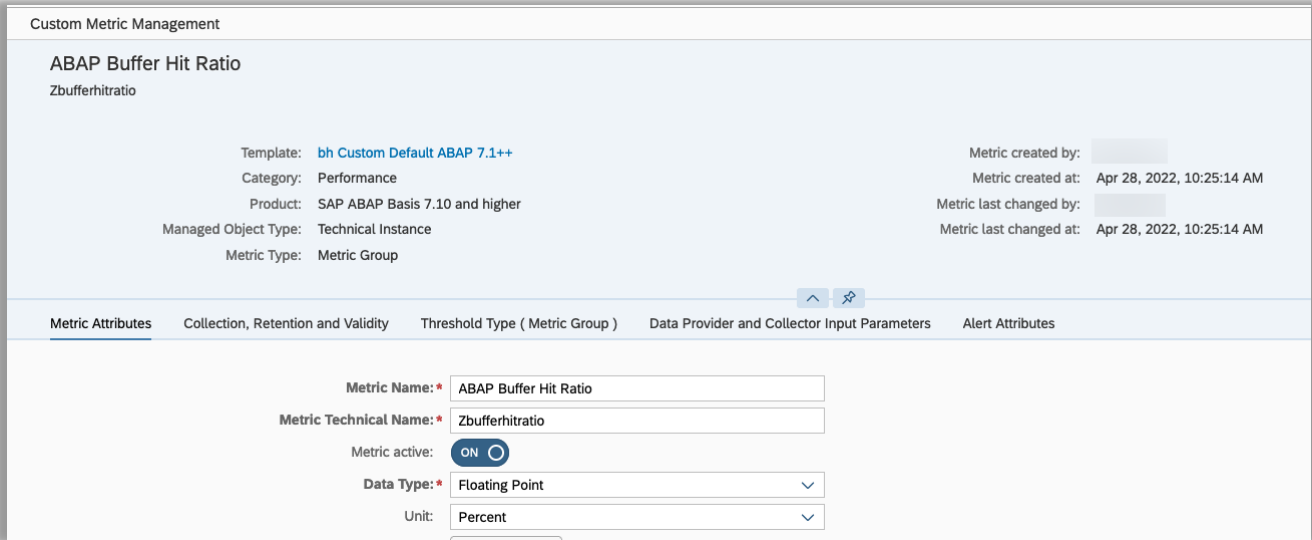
Custom Metric Management

ABAP Buffer Hit Ratio

Zbufferhitratio

Template: bh Custom Default ABAP 7.1++
Category: Performance
Product: SAP ABAP Basis 7.10 and higher
Managed Object Type: Technical Instance
Metric Type: Metric Group

Metric created by: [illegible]
Metric created at: Apr 28, 2022, 10:25:14 AM
Metric last changed by: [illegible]
Metric last changed at: Apr 28, 2022, 10:25:14 AM

Metric Attributes | Collection, Retention and Validity | Threshold Type ( Metric Group ) | Data Provider and Collector Input Parameters | Alert Attributes

Metric Name:* ABAP Buffer Hit Ratio
Metric Technical Name:* Zbufferhitratio
Metric active: ON
Data Type:* Floating Point
Unit: Percent